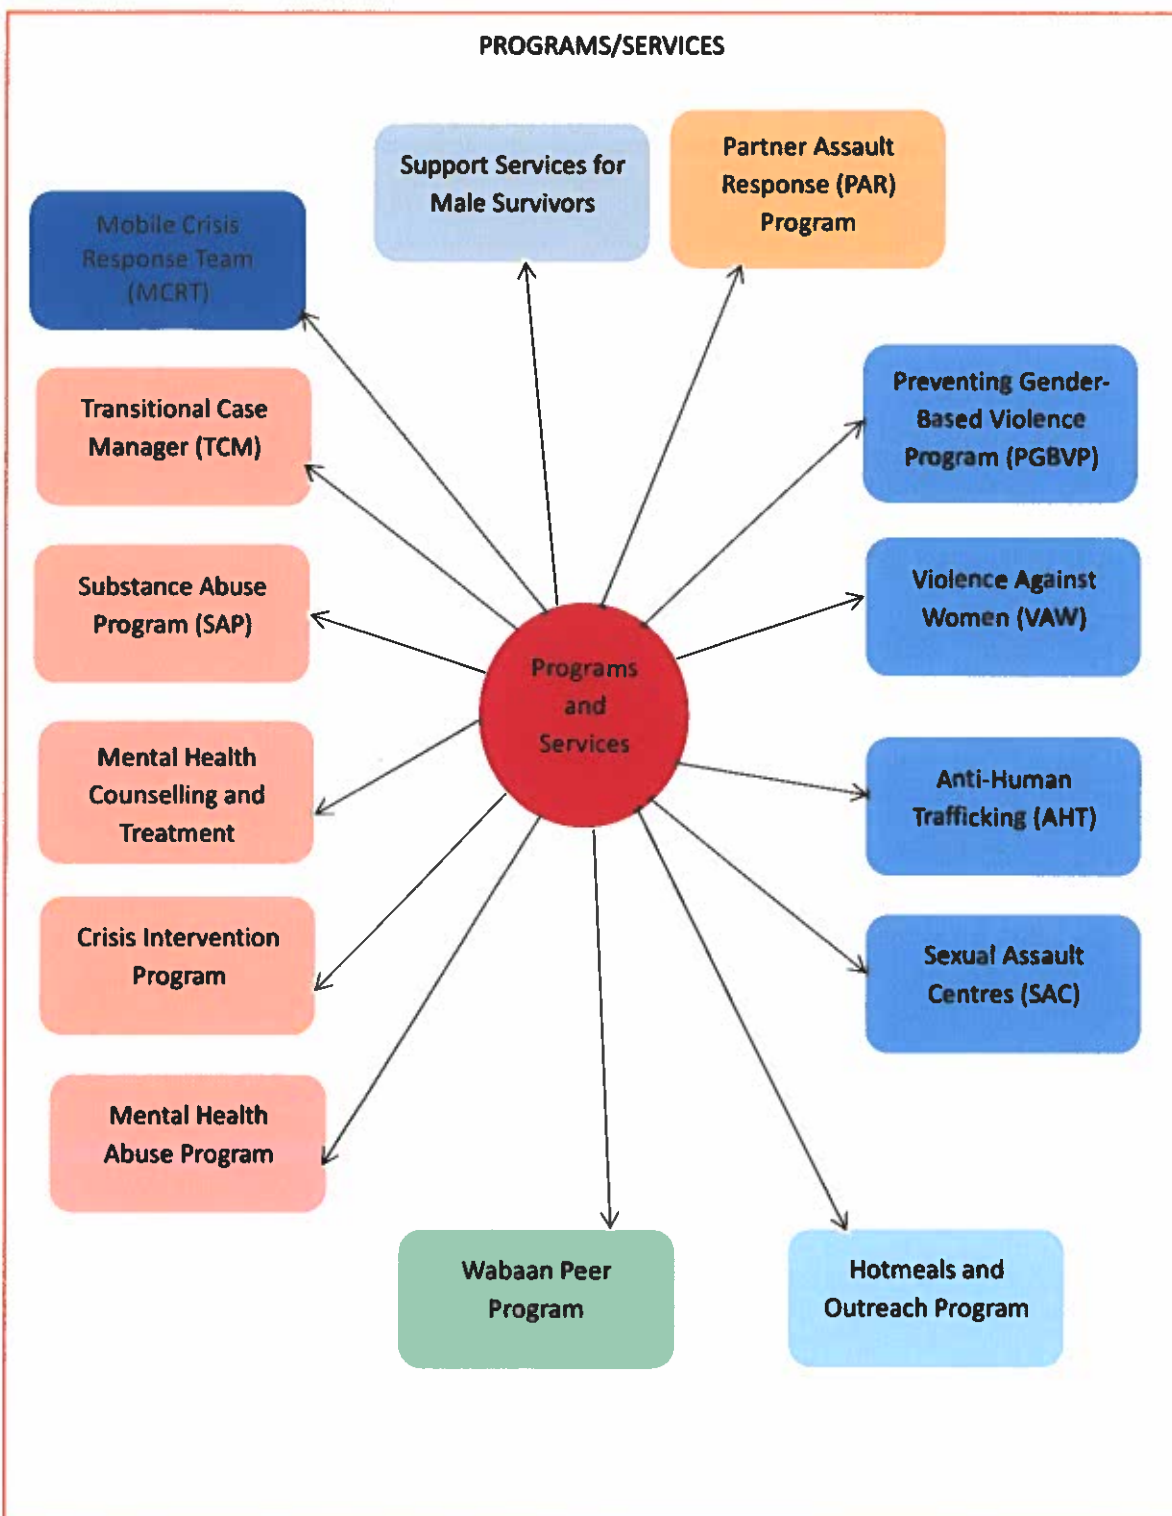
PROGRAMS/SERVICES

Programs and Services

Mobile Crisis Response Team (MCRT)

Support Services for Male Survivors

Partner Assault Response (PAR) Program

Transitional Case Manager (TCM)

Preventing Gender-Based Violence Program (PGBVP)

Substance Abuse Program (SAP)

Violence Against Women (VAW)

Mental Health Counselling and Treatment

Anti-Human Trafficking (AHT)

Crisis Intervention Program

Sexual Assault Centres (SAC)

Mental Health Abuse Program

Wabaan Peer Program

Hotmeals and Outreach Program